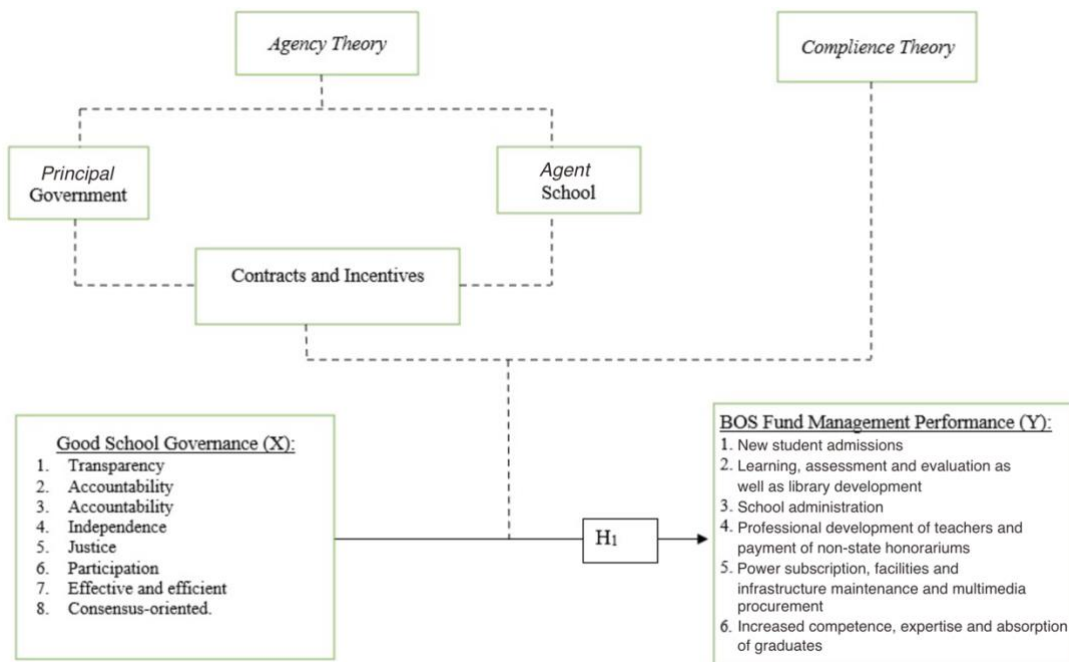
Agency Theory

Complience Theory

Principal
Government

Agent
School

Contracts and Incentives

Good School Governance (X):
1. Transparency
2. Accountability
3. Accountability
4. Independence
5. Justice
6. Participation
7. Effective and efficient
8. Consensus-oriented.

$H_1$

BOS Fund Management Performance (Y):
1. New student admissions
2. Learning, assessment and evaluation as well as library development
3. School administration
4. Professional development of teachers and payment of non-state honorariums
5. Power subscription, facilities and infrastructure maintenance and multimedia procurement
6. Increased competence, expertise and absorption of graduates